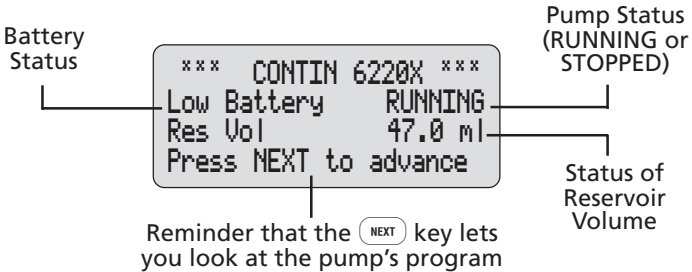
Battery Status

Pump Status (RUNNING or STOPPED)

*** CONTIN 6220X ***
Low Battery RUNNING
Res Vol 47.0 ml
Press NEXT to advance

Status of Reservoir Volume

Reminder that the NEXT key lets you look at the pump's program